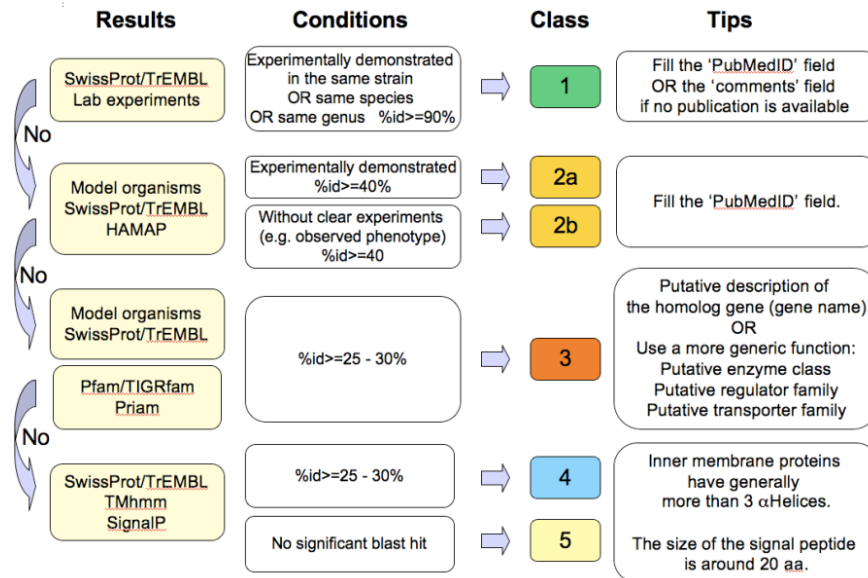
Results

Conditions

Class

Tips

SwissProt/TrEMBL
Lab experiments

Experimentally demonstrated in the same strain OR same species OR same genus %id>=90%

1

Fill the 'PubMedID' field OR the 'comments' field if no publication is available

No

Model organisms
SwissProt/TrEMBL
HAMAP

Experimentally demonstrated %id>=40%

2a

Without clear experiments (e.g. observed phenotype) %id>=40

2b

Fill the 'PubMedID' field.

No

Model organisms
SwissProt/TrEMBL

Pfam/TIGRfam
Priam

%id>=25 - 30%

3

Putative description of the homolog gene (gene name)
OR
Use a more generic function:
Putative enzyme class
Putative regulator family
Putative transporter family

No

SwissProt/TrEMBL
TMhmm
SignalP

%id>=25 - 30%

4

No significant blast hit

5

Inner membrane proteins have generally more than 3 $\alpha$Helices.

The size of the signal peptide is around 20 aa.